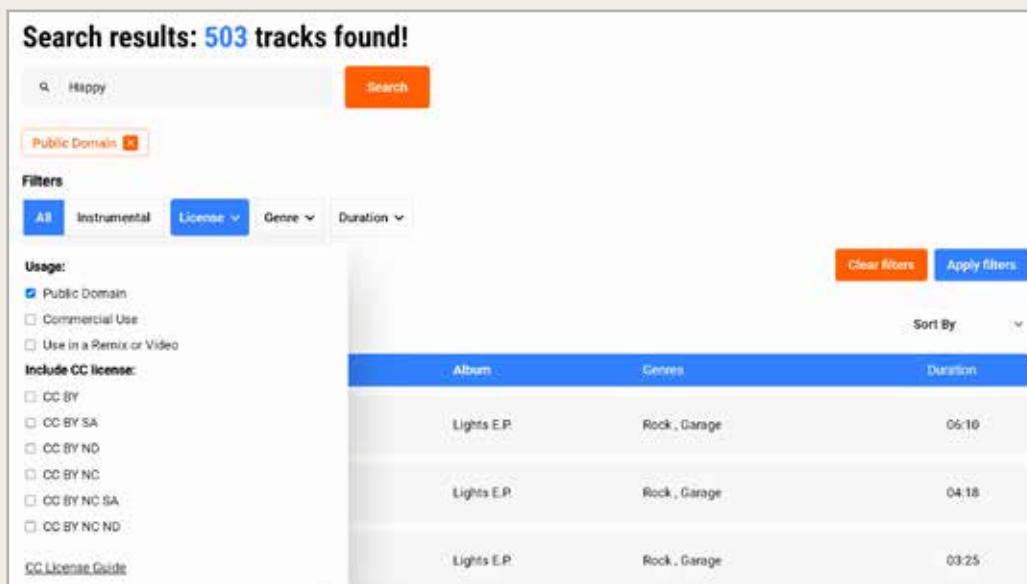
Search results: 503 tracks found!

Happy

Search

Public Domain

Filters

All | Instrumental | License | Genre | Duration

Usage:

Public Domain

Commercial Use

Use in a Remix or Video

Include CC license:

CC BY

CC BY SA

CC BY ND

CC BY NC

CC BY NC SA

CC BY NC ND

CC License Guide

Clear filters | Apply filters

Sort By

| Album | Genres | Duration |
|---|---|---|
| Lights E.P. | Rock , Garage | 06:10 |
| Lights E.P. | Rock , Garage | 04:18 |
| Lights E.P. | Rock , Garage | 03:25 |